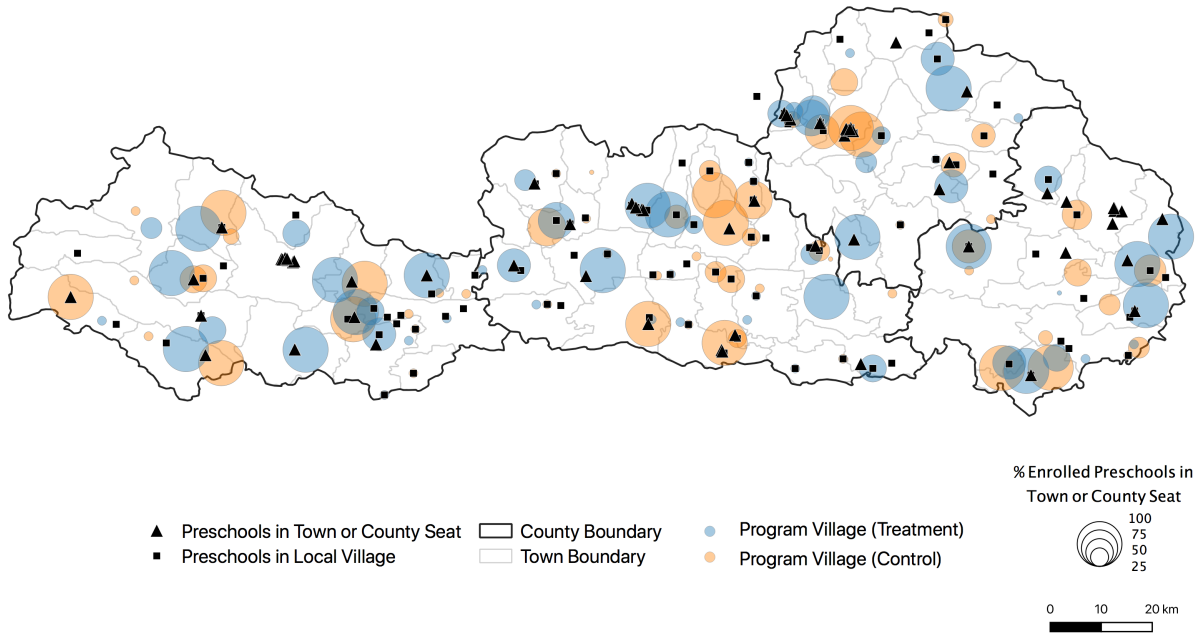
% Enrolled Preschools in Town or County Seat

100
75
50
25

Preschools in Town or County Seat
Preschools in Local Village
County Boundary
Town Boundary
Program Village (Treatment)
Program Village (Control)

0 10 20 km